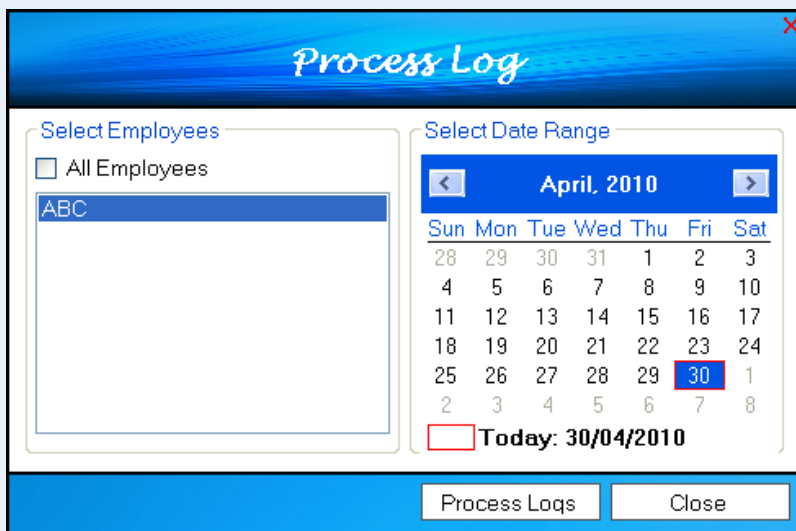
Process Log

Select Employees

All Employees

ABC

Select Date Range

April, 2010

| Sun | Mon | Tue | Wed | Thu | Fri | Sat |
|---|---|---|---|---|---|---|
| 28 | 29 | 30 | 31 | 1 | 2 | 3 |
| 4 | 5 | 6 | 7 | 8 | 9 | 10 |
| 11 | 12 | 13 | 14 | 15 | 16 | 17 |
| 18 | 19 | 20 | 21 | 22 | 23 | 24 |
| 25 | 26 | 27 | 28 | 29 | 30 | 1 |
| 2 | 3 | 4 | 5 | 6 | 7 | 8 |

Today: 30/04/2010

Process Logs

Close